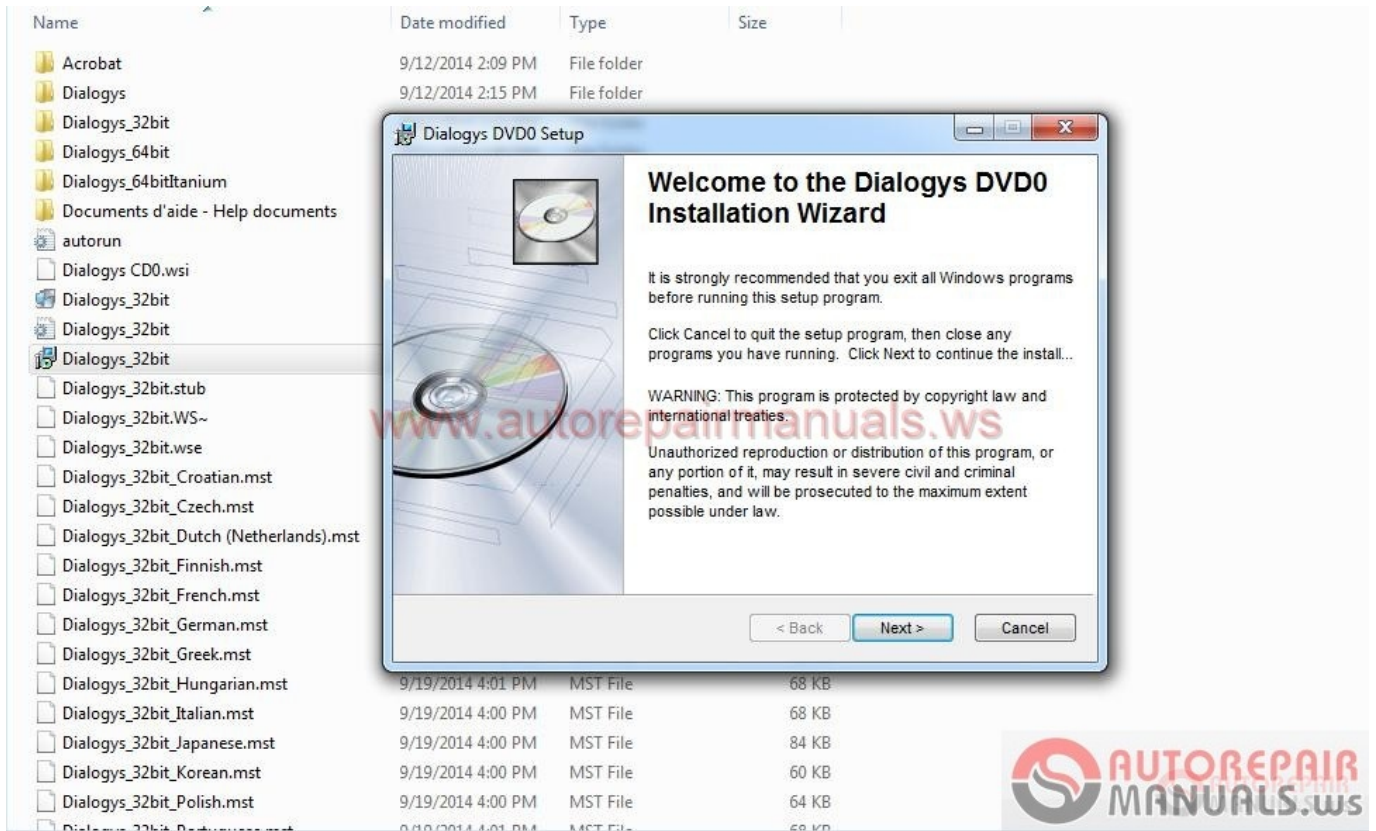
| Name | Date modified | Type | Size |
|---|---|---|---|
| Acrobat | 9/12/2014 2:09 PM | File folder | |
| Dialogys | 9/12/2014 2:15 PM | File folder | |
| Dialogys_32bit | | | |
| Dialogys_64bit | | | |
| Dialogys_64bitItanium | | | |
| Documents d'aide - Help documents | | | |
| autorun | | | |
| Dialogys CD0.wsi | | | |
| Dialogys_32bit | | | |
| Dialogys_32bit | | | |
| Dialogys_32bit | | | |
| Dialogys_32bit.stub | | | |
| Dialogys_32bit.WS~ | | | |
| Dialogys_32bit.wse | | | |
| Dialogys_32bit_Croatian.mst | | | |
| Dialogys_32bit_Czech.mst | | | |
| Dialogys_32bit_Dutch (Netherlands).mst | | | |
| Dialogys_32bit_Finnish.mst | | | |
| Dialogys_32bit_French.mst | | | |
| Dialogys_32bit_German.mst | | | |
| Dialogys_32bit_Greek.mst | | | |
| Dialogys_32bit_Hungarian.mst | 9/19/2014 4:01 PM | MST File | 68 KB |
| Dialogys_32bit_Italian.mst | 9/19/2014 4:00 PM | MST File | 68 KB |
| Dialogys_32bit_Japanese.mst | 9/19/2014 4:00 PM | MST File | 84 KB |
| Dialogys_32bit_Korean.mst | 9/19/2014 4:00 PM | MST File | 60 KB |
| Dialogys_32bit_Polish.mst | 9/19/2014 4:00 PM | MST File | 64 KB |
| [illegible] | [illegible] | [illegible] | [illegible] |

Dialogys DVD0 Setup

Welcome to the Dialogys DVD0 Installation Wizard

It is strongly recommended that you exit all Windows programs before running this setup program.

Click Cancel to quit the setup program, then close any programs you have running. Click Next to continue the install...

WARNING: This program is protected by copyright law and international treaties.

Unauthorized reproduction or distribution of this program, or any portion of it, may result in severe civil and criminal penalties, and will be prosecuted to the maximum extent possible under law.

< Back Next > Cancel

www.autorepairmanuals.ws

AUTOREPAIR MANUALS.ws